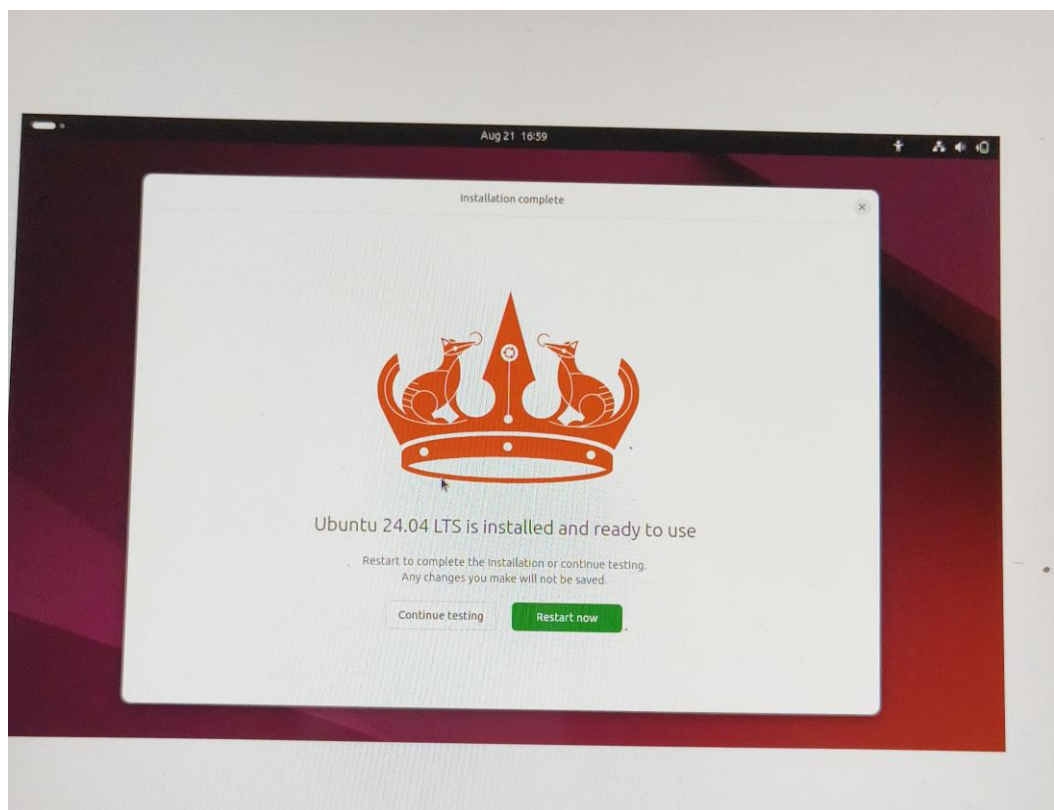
Aug 21 16:59

Installation complete

×

Ubuntu 24.04 LTS is installed and ready to use

Restart to complete the installation or continue testing.
Any changes you make will not be saved.

Continue testing

Restart now